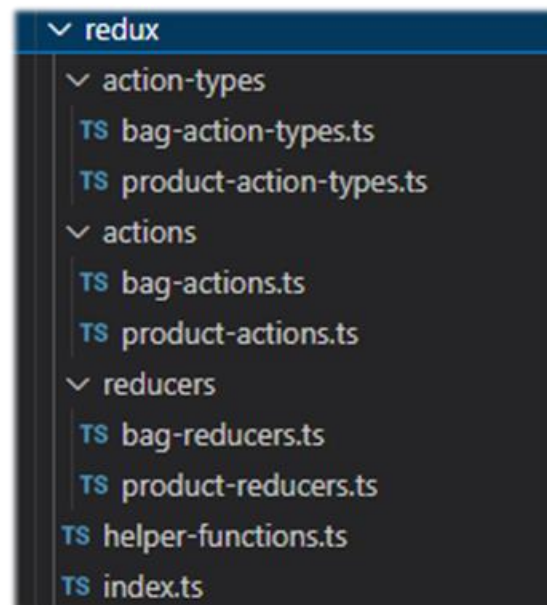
redux
action-types
TS bag-action-types.ts
TS product-action-types.ts
actions
TS bag-actions.ts
TS product-actions.ts
reducers
TS bag-reducers.ts
TS product-reducers.ts
TS helper-functions.ts
TS index.ts